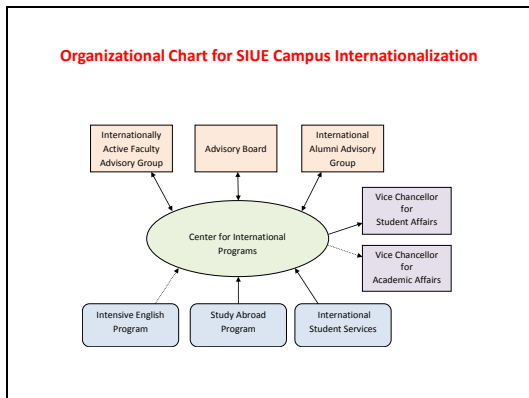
Organizational Chart for SIUE Campus Internationalization

Internationally Active Faculty Advisory Group

Advisory Board

International Alumni Advisory Group

Center for International Programs

Vice Chancellor for Student Affairs

Vice Chancellor for Academic Affairs

Intensive English Program

Study Abroad Program

International Student Services